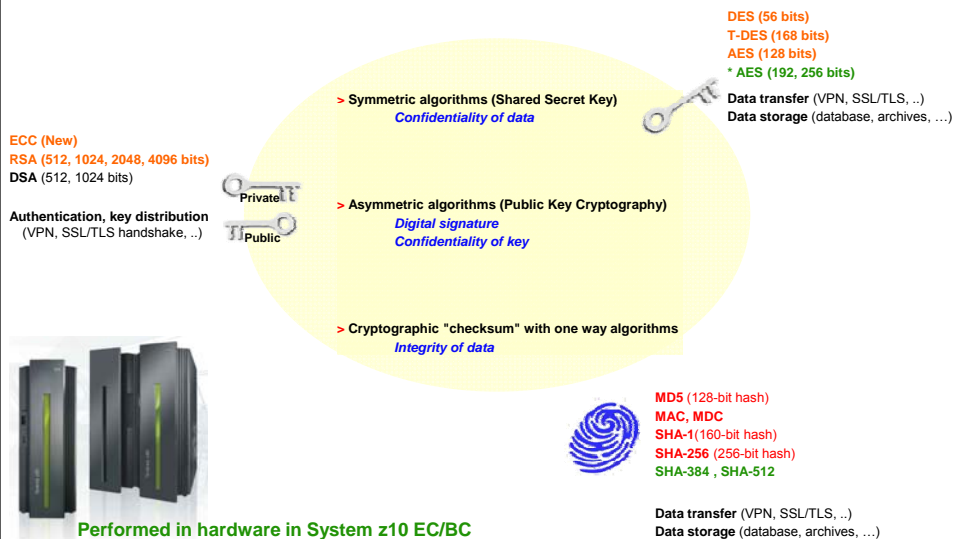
DES (56 bits)
T-DES (168 bits)
AES (128 bits)
* AES (192, 256 bits)

Data transfer (VPN, SSL/TLS, ..)
Data storage (database, archives, …)

> Symmetric algorithms (Shared Secret Key)
Confidentiality of data

ECC (New)
RSA (512, 1024, 2048, 4096 bits)
DSA (512, 1024 bits)

Authentication, key distribution
(VPN, SSL/TLS handshake, ..)

Private

Public

> Asymmetric algorithms (Public Key Cryptography)
Digital signature
Confidentiality of key

> Cryptographic "checksum" with one way algorithms
Integrity of data

MD5 (128-bit hash)
MAC, MDC
SHA-1(160-bit hash)
SHA-256 (256-bit hash)
SHA-384 , SHA-512

Performed in hardware in System z10 EC/BC

Data transfer (VPN, SSL/TLS, ..)
Data storage (database, archives, …)